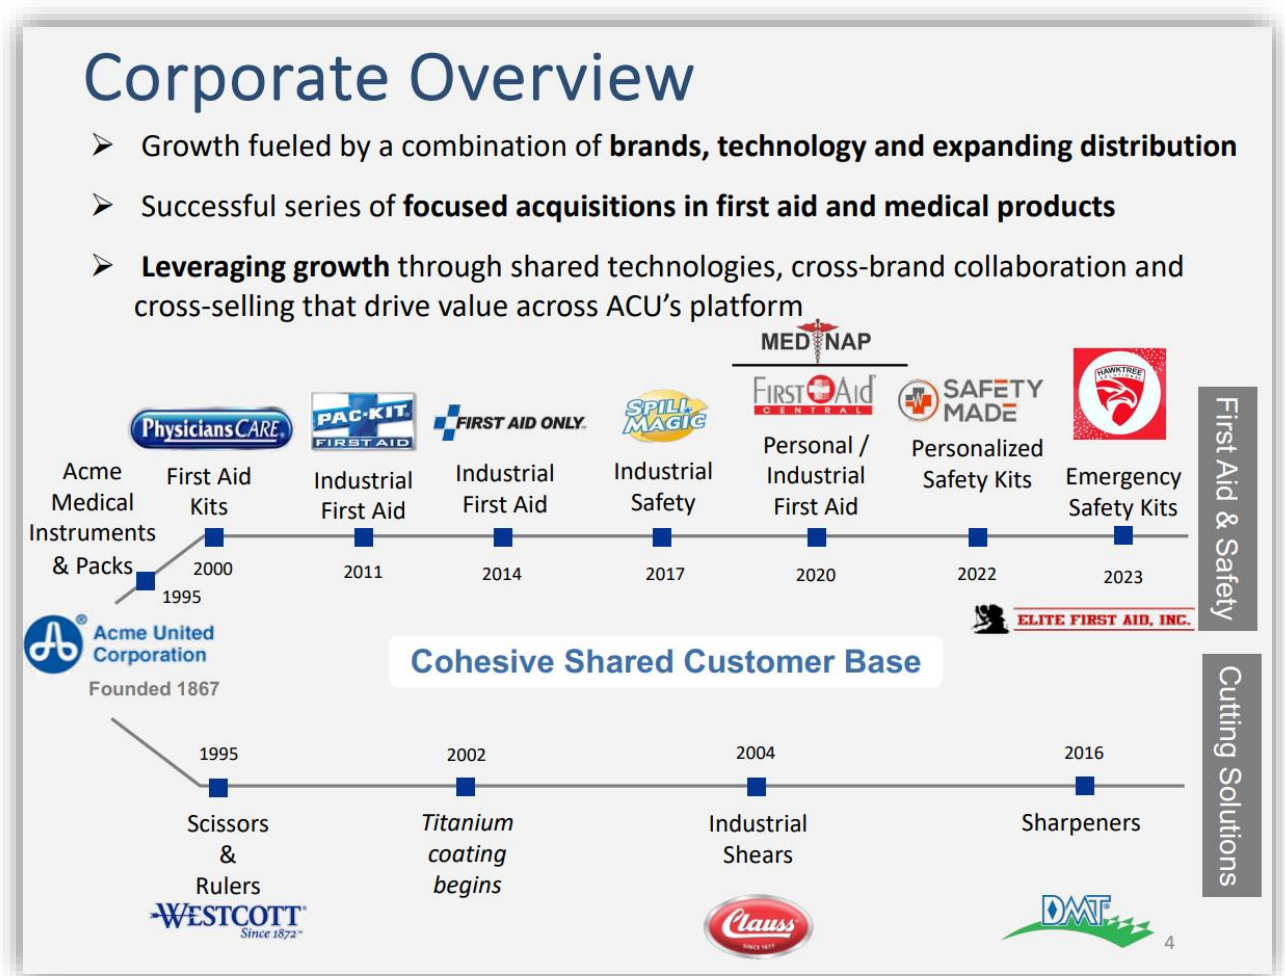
Corporate Overview

➢ Growth fueled by a combination of **brands, technology and expanding distribution**

➢ Successful series of **focused acquisitions in first aid and medical products**

➢ **Leveraging growth** through shared technologies, cross-brand collaboration and cross-selling that drive value across ACU's platform

Acme Medical Instruments & Packs
1995

PhysiciansCARE
First Aid Kits
2000

PAC-KIT FIRST AID
Industrial First Aid
2011

FIRST AID ONLY.
Industrial First Aid
2014

SPILL MAGIC
Industrial Safety
2017

MEDNAP
FIRST AID CENTRAL
Personal / Industrial First Aid
2020

SAFETY MADE
Personalized Safety Kits
2022

HAWKTREE
Emergency Safety Kits
2023

ELITE FIRST AID, INC.

First Aid & Safety

Acme United Corporation
Founded 1867

Cohesive Shared Customer Base

1995
Scissors & Rulers
WESTCOTT Since 1872

2002
*Titanium coating begins*

2004
Industrial Shears
Clauss

2016
Sharpeners
DMT

Cutting Solutions

4